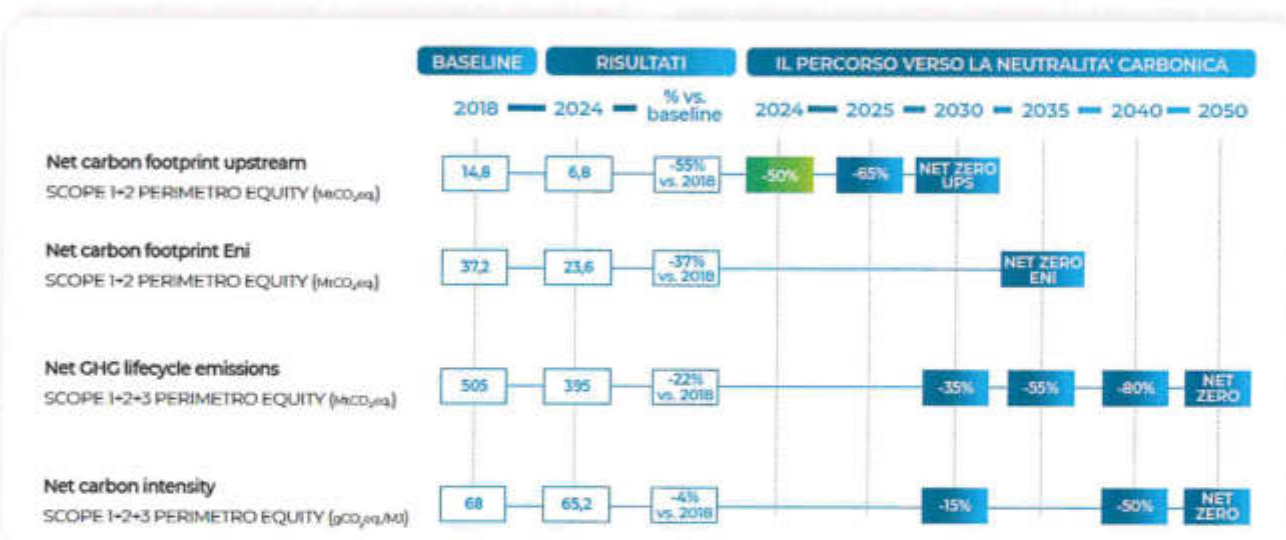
| | BASELINE | RISULTATI | | IL PERCORSO VERSO LA NEUTRALITA' CARBONICA | | | | | |
|---|---|---|---|---|---|---|---|---|---|
| | 2018 | 2024 | % vs. baseline | 2024 | 2025 | 2030 | 2035 | 2040 | 2050 |
| Net carbon footprint upstream<br>SCOPE 1+2 PERIMETRO EQUITY ($MtCO_2eq$) | 14,8 | 6,8 | -55% vs. 2018 | -50% | -65% | NET ZERO UPS | | | |
| Net carbon footprint Eni<br>SCOPE 1+2 PERIMETRO EQUITY ($MtCO_2eq$) | 37,2 | 23,6 | -37% vs. 2018 | | | | NET ZERO ENI | | |
| Net GHG lifecycle emissions<br>SCOPE 1+2+3 PERIMETRO EQUITY ($MtCO_2eq$) | 505 | 395 | -22% vs. 2018 | | | -35% | -55% | -80% | NET ZERO |
| Net carbon intensity<br>SCOPE 1+2+3 PERIMETRO EQUITY ($gCO_2eq/MJ$) | 68 | 65,2 | -4% vs. 2018 | | | -15% | | -50% | NET ZERO |